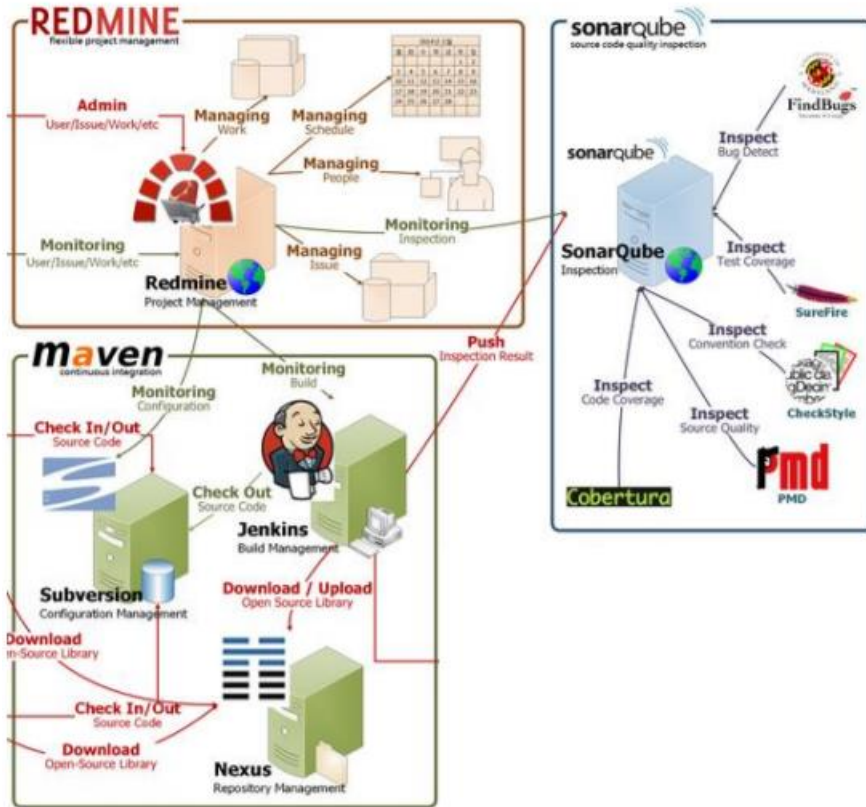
REDMINE
flexible project management

Admin
User/Issue/Work/etc

Managing
Work

Managing
Schedule

Managing
People

Monitoring
Inspection

Monitoring
User/Issue/Work/etc

Managing
Issue

Redmine
Project Management

sonarqube
source code quality inspection

FindBugs

Inspect
Bug Detect

sonarqube

SonarQube
Inspection

Inspect
Test Coverage

SureFire

Inspect
Convention Check

CheckStyle

Inspect
Code Coverage

Inspect
Source Quality

Cobertura

PMD

PMD

Push
Inspection Result

maven
continuous integration

Monitoring
Configuration

Monitoring
Build

Check In/Out
Source Code

Check Out
Source Code

Jenkins
Build Management

Subversion
Configuration Management

Download / Upload
Open Source Library

Download
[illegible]n-Source Library

Check In/Out
Source Code

Download
Open-Source Library

Nexus
Repository Management